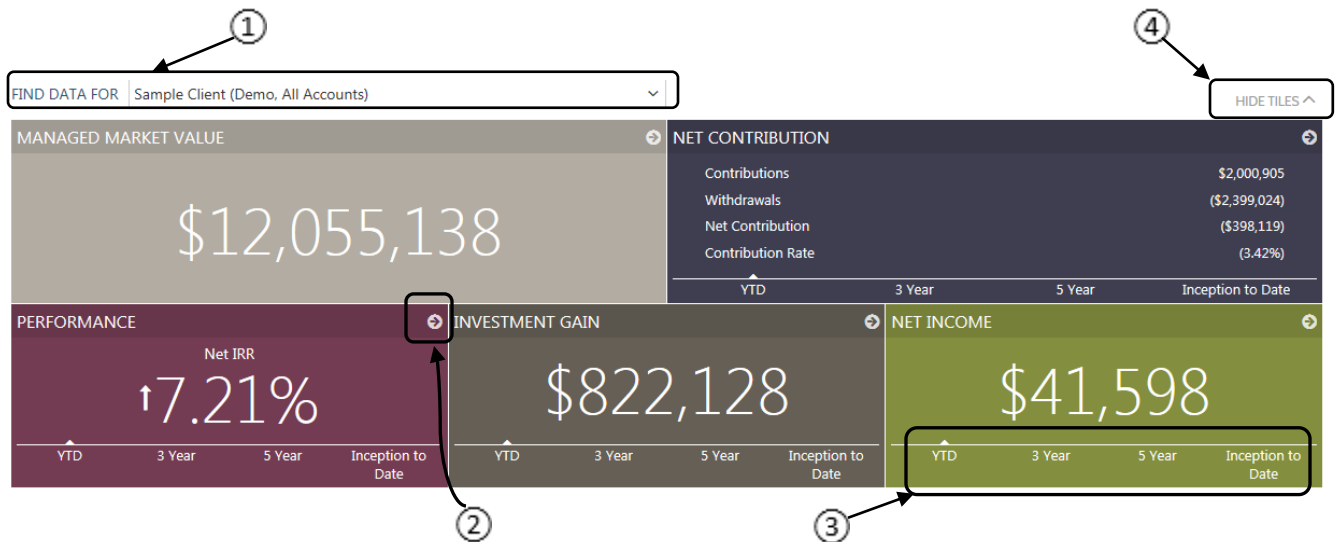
①

④

FIND DATA FOR Sample Client (Demo, All Accounts)

HIDE TILES ^

MANAGED MARKET VALUE

$12,055,138

NET CONTRIBUTION

| | |
|---|---|
| Contributions | $2,000,905 |
| Withdrawals | ($2,399,024) |
| Net Contribution | ($398,119) |
| Contribution Rate | (3.42%) |

YTD 3 Year 5 Year Inception to Date

PERFORMANCE

Net IRR

↑7.21%

YTD 3 Year 5 Year Inception to Date

INVESTMENT GAIN

$822,128

YTD 3 Year 5 Year Inception to Date

NET INCOME

$41,598

YTD 3 Year 5 Year Inception to Date

②

③